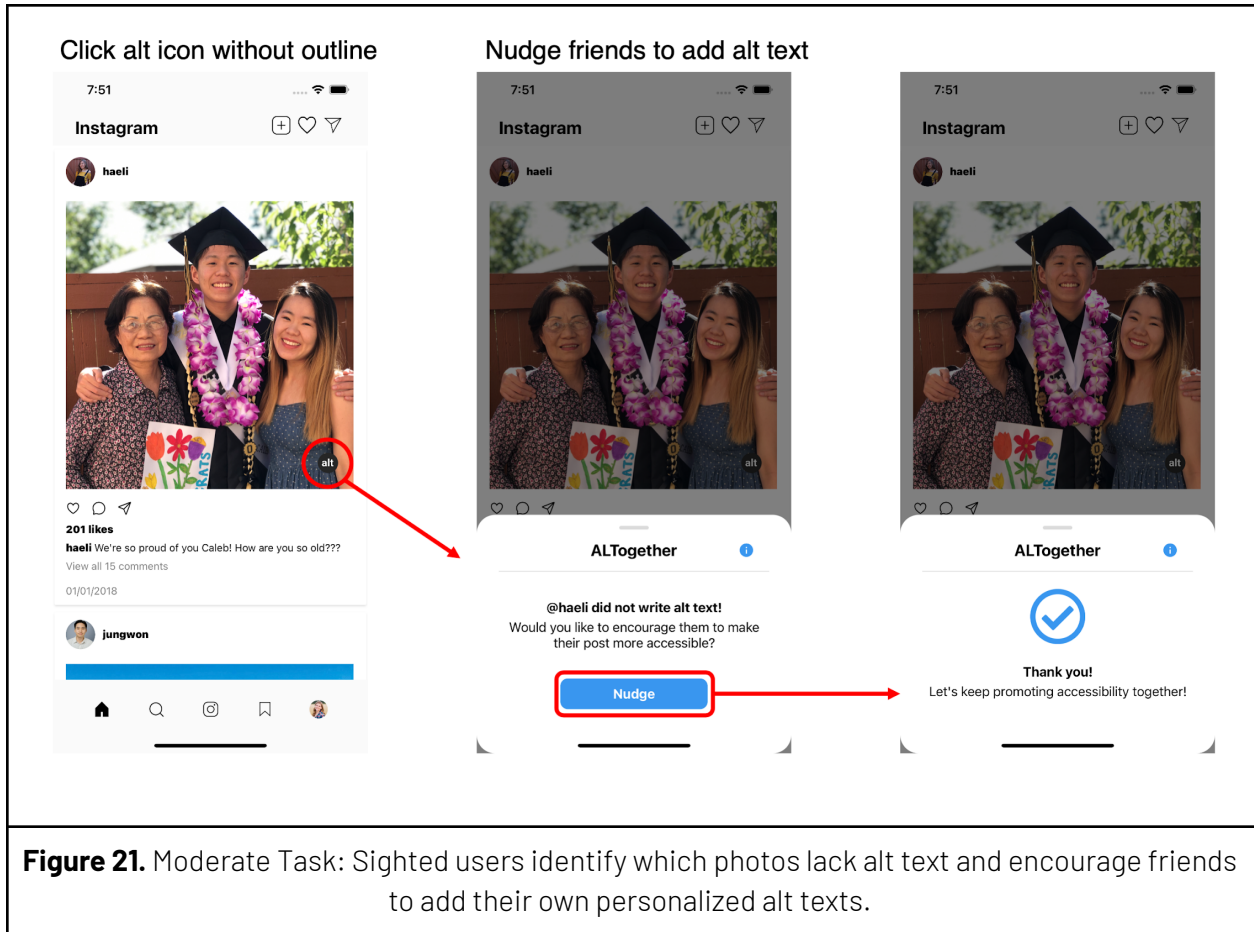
Click alt icon without outline

Nudge friends to add alt text

7:51

Instagram

haeli

alt

201 likes

haeli We're so proud of you Caleb! How are you so old???

View all 15 comments

01/01/2018

jungwon

7:51

Instagram

haeli

alt

ALTogether

@haeli did not write alt text!

Would you like to encourage them to make their post more accessible?

Nudge

7:51

Instagram

haeli

alt

ALTogether

Thank you!

Let's keep promoting accessibility together!

**Figure 21.** Moderate Task: Sighted users identify which photos lack alt text and encourage friends to add their own personalized alt texts.